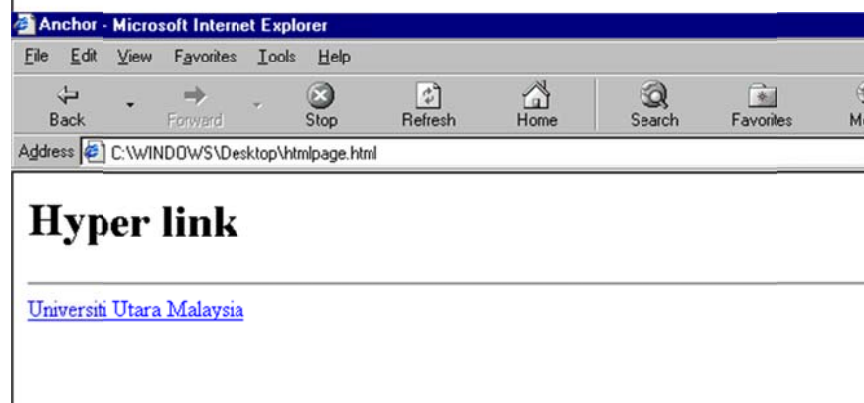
Anchor - Microsoft Internet Explorer

File Edit View Favorites Tools Help

Back Forward Stop Refresh Home Search Favorites M

Address C:\WINDOWS\Desktop\htmlpage.html

Hyper link

Universiti Utara Malaysia